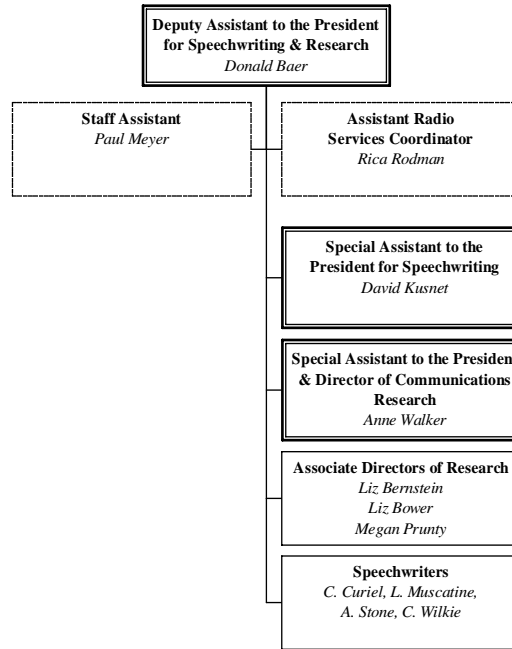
Deputy Assistant to the President for Speechwriting & Research
Donald Baer

Staff Assistant
Paul Meyer

Assistant Radio Services Coordinator
Rica Rodman

Special Assistant to the President for Speechwriting
David Kusnet

Special Assistant to the Presiden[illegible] & Director of Communications Research
Anne Walker

Associate Directors of Research
Liz Bernstein
Liz Bower
Megan Prunty

Speechwriters
C. Curiel, L. Muscatine, A. Stone, C. Wilkie